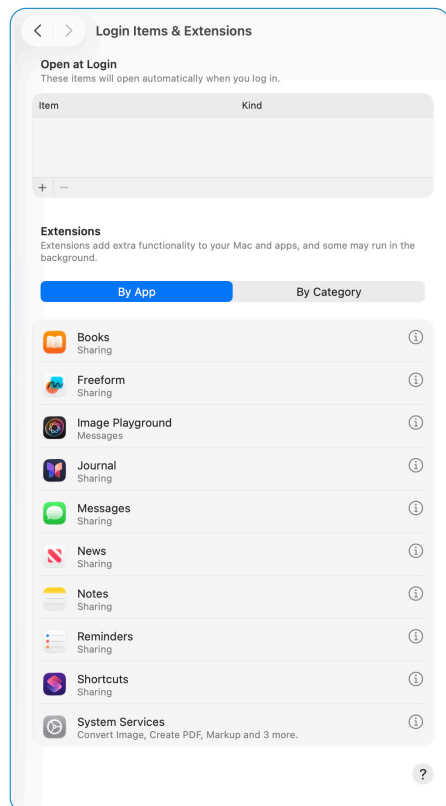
Login Items & Extensions

Open at Login
These items will open automatically when you log in.

| Item | Kind |
|---|---|

+ −

Extensions
Extensions add extra functionality to your Mac and apps, and some may run in the background.

By App | By Category

Books
Sharing

Freeform
Sharing

Image Playground
Messages

Journal
Sharing

Messages
Sharing

News
Sharing

Notes
Sharing

Reminders
Sharing

Shortcuts
Sharing

System Services
Convert Image, Create PDF, Markup and 3 more.

?